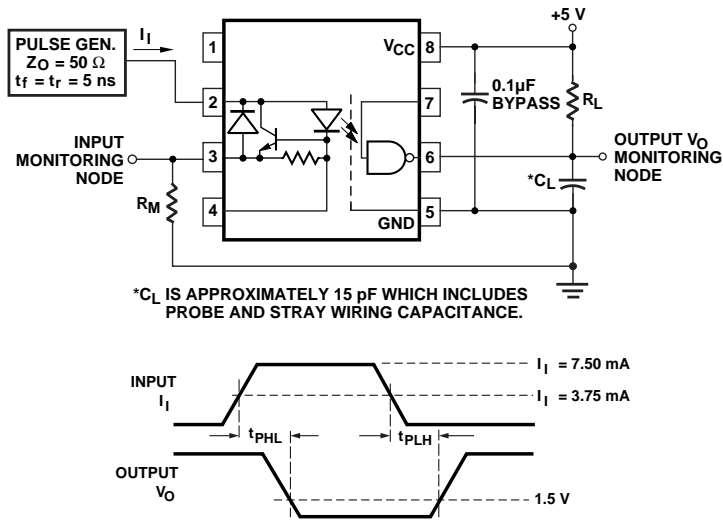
PULSE GEN.
$Z_O = 50\ \Omega$
$t_f = t_r = 5$ ns

$I_I$

1
2
3
4

$V_{CC}$ 8
7
6
GND 5

+5 V

0.1µF
BYPASS

$R_L$

INPUT
MONITORING
NODE

$R_M$

OUTPUT $V_O$
MONITORING
NODE

$*C_L$

$*C_L$ IS APPROXIMATELY 15 pF WHICH INCLUDES PROBE AND STRAY WIRING CAPACITANCE.

INPUT
$I_I$

$I_I$ = 7.50 mA
$I_I$ = 3.75 mA

$t_{PHL}$
$t_{PLH}$

OUTPUT
$V_O$

1.5 V